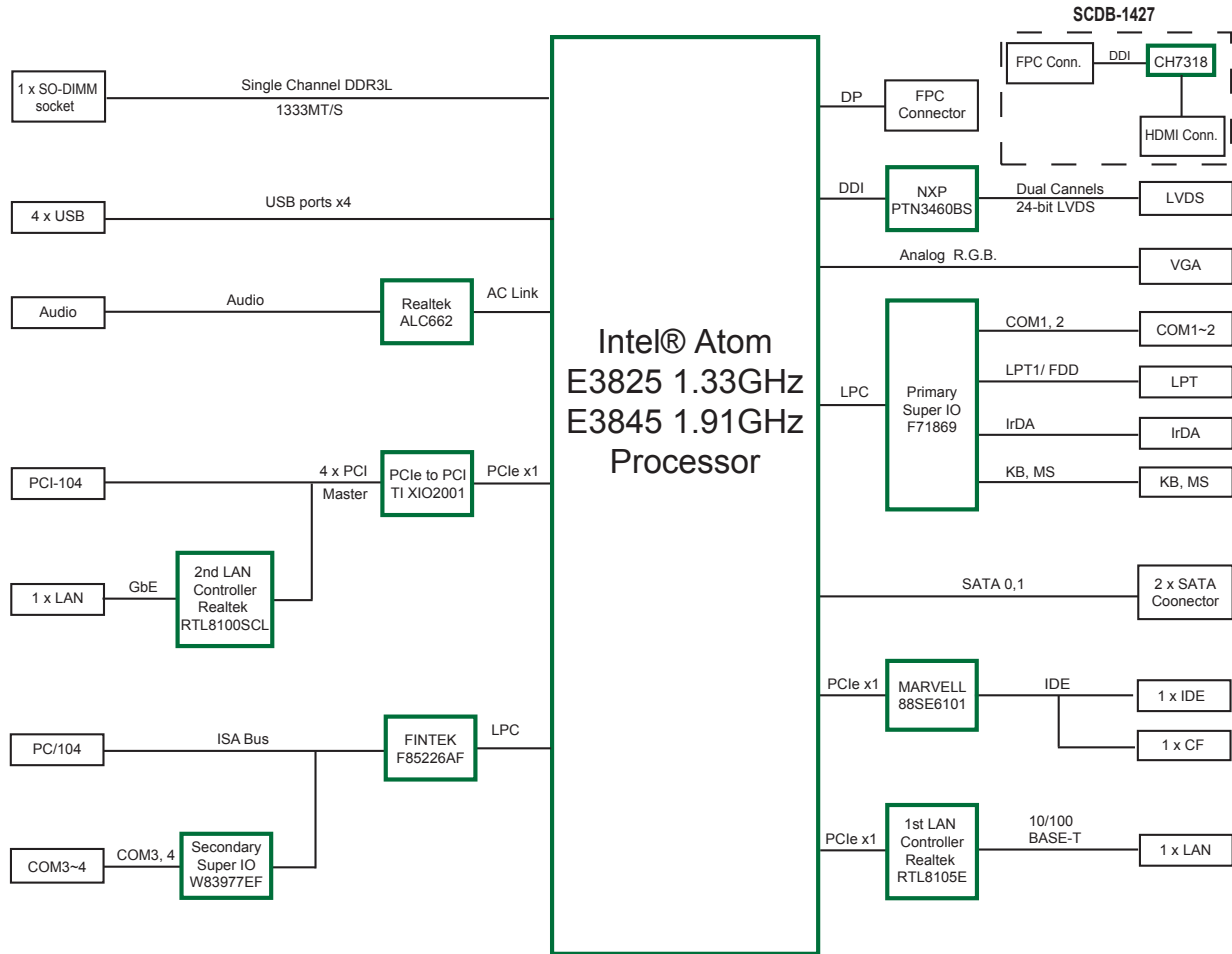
SCDB-1427

FPC Conn.
DDI
CH7318
HDMI Conn.

1 x SO-DIMM socket
Single Channel DDR3L
1333MT/S

DP
FPC Connector

DDI
NXP PTN3460BS
Dual Cannels
24-bit LVDS
LVDS

4 x USB
USB ports x4

Analog R.G.B.
VGA

Audio
Audio
Realtek ALC662
AC Link

Intel® Atom
E3825 1.33GHz
E3845 1.91GHz
Processor

LPC
Primary Super IO F71869
COM1, 2
COM1~2
LPT1/ FDD
LPT
IrDA
IrDA
KB, MS
KB, MS

PCI-104
4 x PCI
Master
PCIe to PCI TI XIO2001
PCIe x1

1 x LAN
GbE
2nd LAN Controller Realtek RTL8100SCL

SATA 0,1
2 x SATA Coonector

PCIe x1
MARVELL 88SE6101
IDE
1 x IDE
1 x CF

PC/104
ISA Bus
FINTEK F85226AF
LPC

COM3~4
COM3, 4
Secondary Super IO W83977EF

PCIe x1
1st LAN Controller Realtek RTL8105E
10/100
BASE-T
1 x LAN